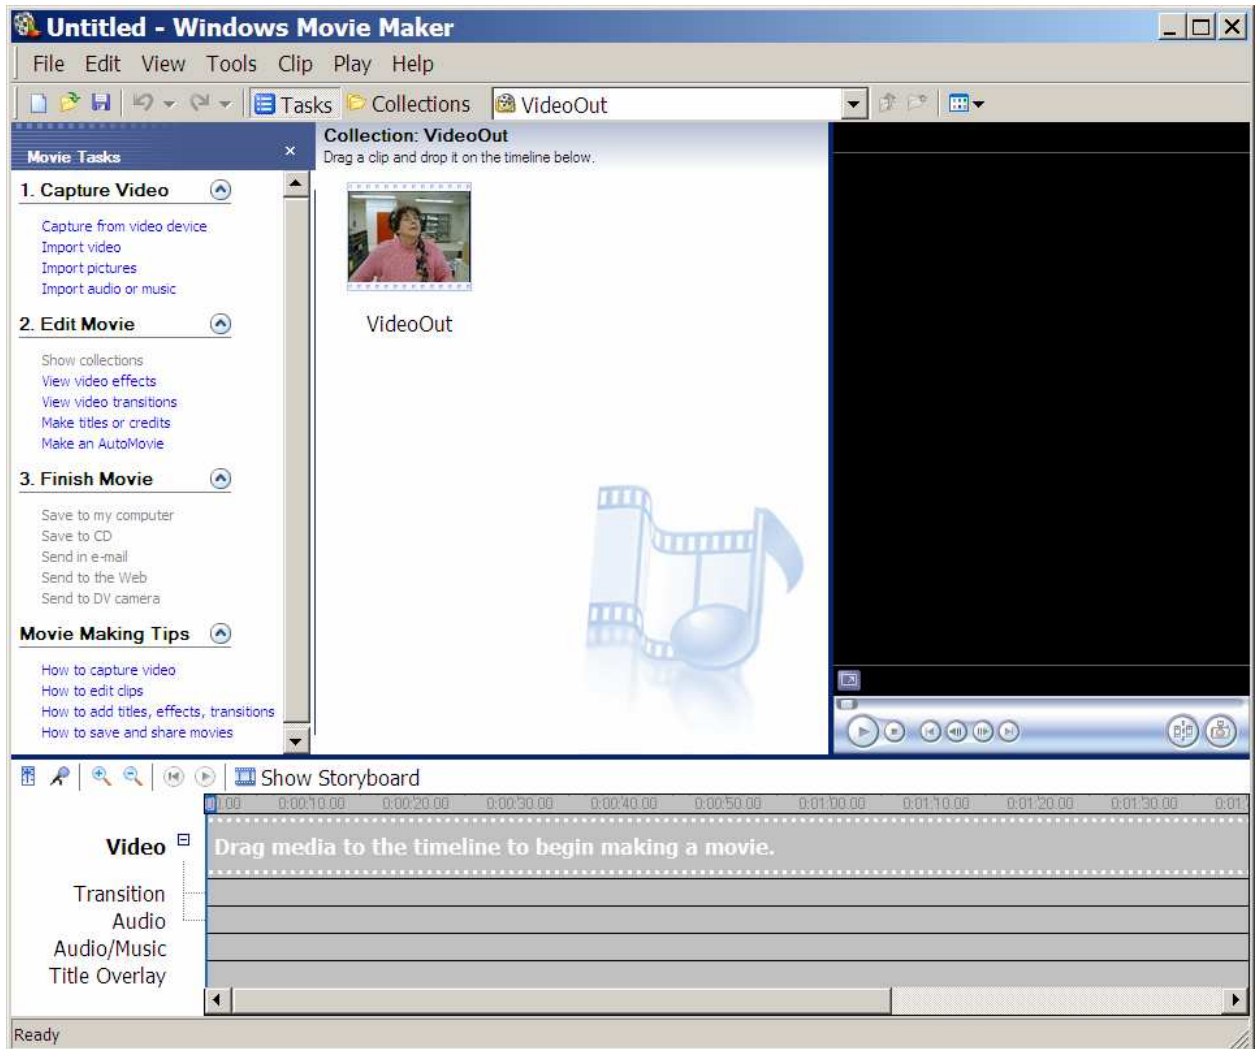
Untitled - Windows Movie Maker

File Edit View Tools Clip Play Help

Tasks Collections VideoOut

Movie Tasks

1. Capture Video

Capture from video device
Import video
Import pictures
Import audio or music

2. Edit Movie

Show collections
View video effects
View video transitions
Make titles or credits
Make an AutoMovie

3. Finish Movie

Save to my computer
Save to CD
Send in e-mail
Send to the Web
Send to DV camera

Movie Making Tips

How to capture video
How to edit clips
How to add titles, effects, transitions
How to save and share movies

Collection: VideoOut
Drag a clip and drop it on the timeline below.

VideoOut

Show Storyboard

0:00 0:00:10.00 0:00:20.00 0:00:30.00 0:00:40.00 0:00:50.00 0:01:00.00 0:01:10.00 0:01:20.00 0:01:30.00 0:01

Video

Drag media to the timeline to begin making a movie.

Transition
Audio
Audio/Music
Title Overlay

Ready